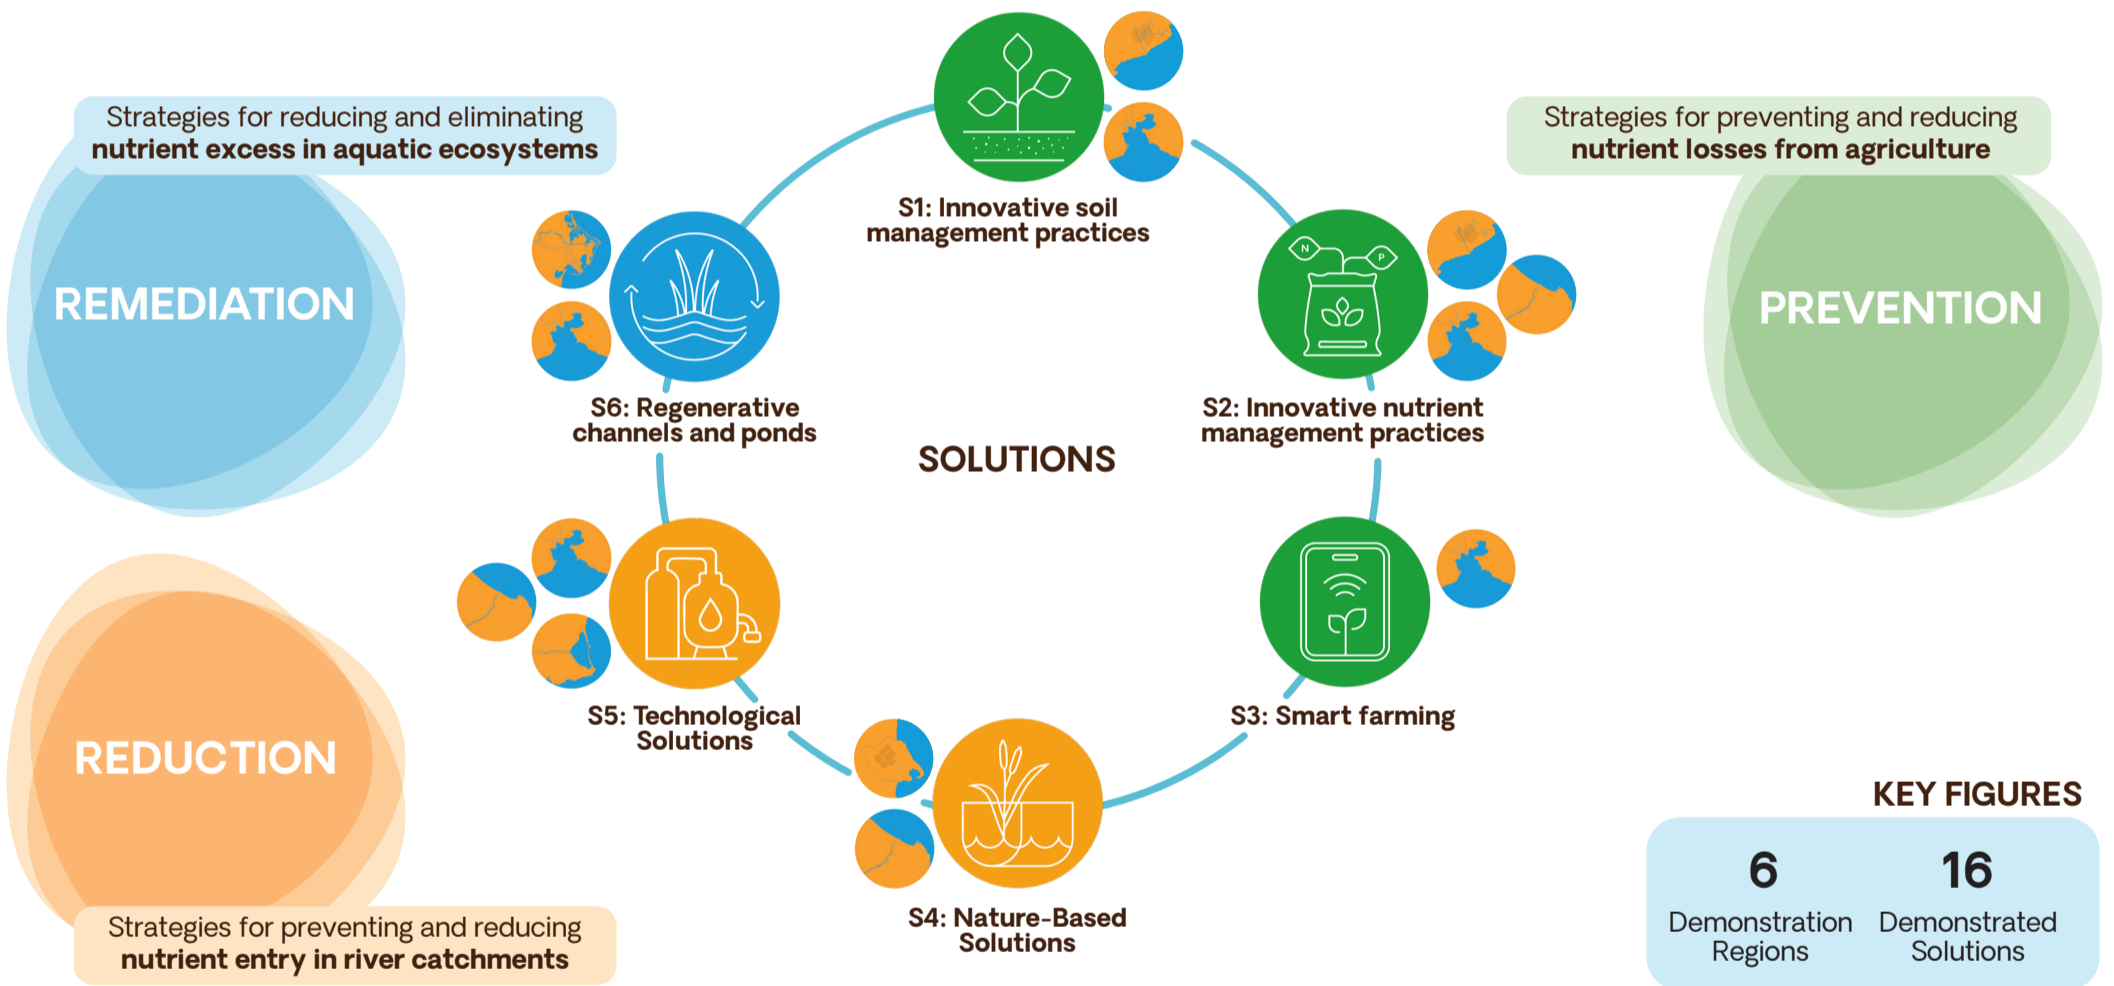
Strategies for reducing and eliminating **nutrient excess in aquatic ecosystems**

REMEDIATION

S1: Innovative soil management practices

Strategies for preventing and reducing **nutrient losses from agriculture**

PREVENTION

S6: Regenerative channels and ponds

SOLUTIONS

S2: Innovative nutrient management practices

S5: Technological Solutions

S3: Smart farming

REDUCTION

S4: Nature-Based Solutions

Strategies for preventing and reducing **nutrient entry in river catchments**

KEY FIGURES

| 6 | 16 |
|---|---|
| Demonstration Regions | Demonstrated Solutions |